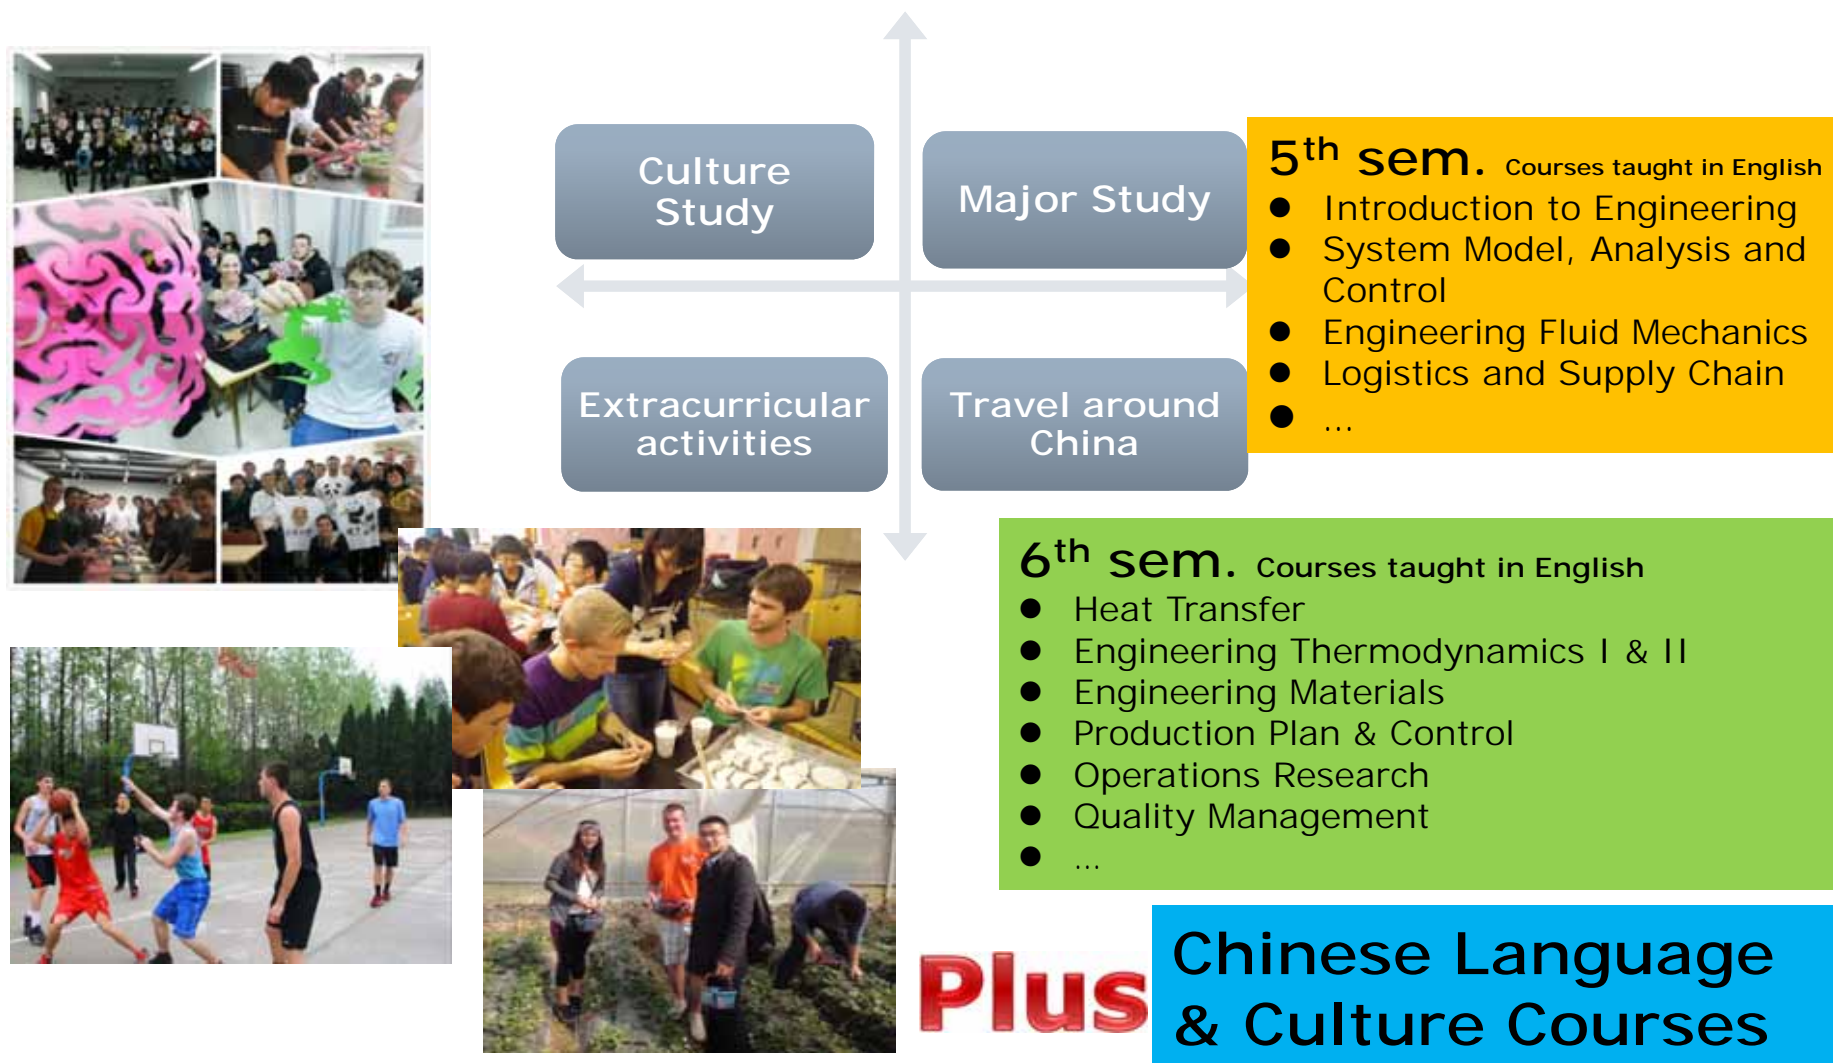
Culture Study

Major Study

Extracurricular activities

Travel around China

$5^{th}$ sem. Courses taught in English
● Introduction to Engineering
● System Model, Analysis and Control
● Engineering Fluid Mechanics
● Logistics and Supply Chain
● ...

$6^{th}$ sem. Courses taught in English
● Heat Transfer
● Engineering Thermodynamics I & II
● Engineering Materials
● Production Plan & Control
● Operations Research
● Quality Management
● ...

Plus

Chinese Language & Culture Courses